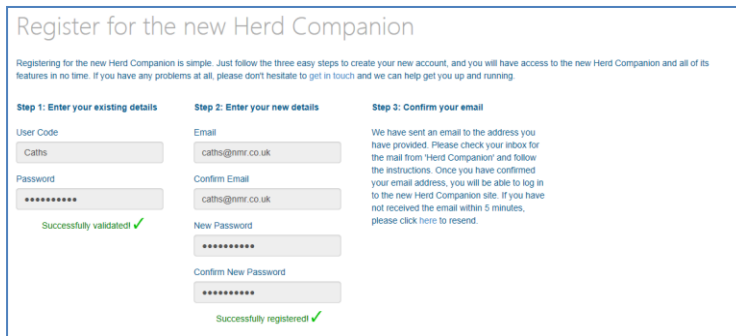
Register for the new Herd Companion

Registering for the new Herd Companion is simple. Just follow the three easy steps to create your new account, and you will have access to the new Herd Companion and all of its features in no time. If you have any problems at all, please don't hesitate to get in touch and we can help get you up and running.

Step 1: Enter your existing details

User Code

Caths

Password

●●●●●●●●●●

Successfully validated! ✓

Step 2: Enter your new details

Email

caths@nmr.co.uk

Confirm Email

caths@nmr.co.uk

New Password

●●●●●●●●●●

Confirm New Password

●●●●●●●●●●

Successfully registered! ✓

Step 3: Confirm your email

We have sent an email to the address you have provided. Please check your inbox for the mail from 'Herd Companion' and follow the instructions. Once you have confirmed your email address, you will be able to log in to the new Herd Companion site. If you have not received the email within 5 minutes, please click here to resend.